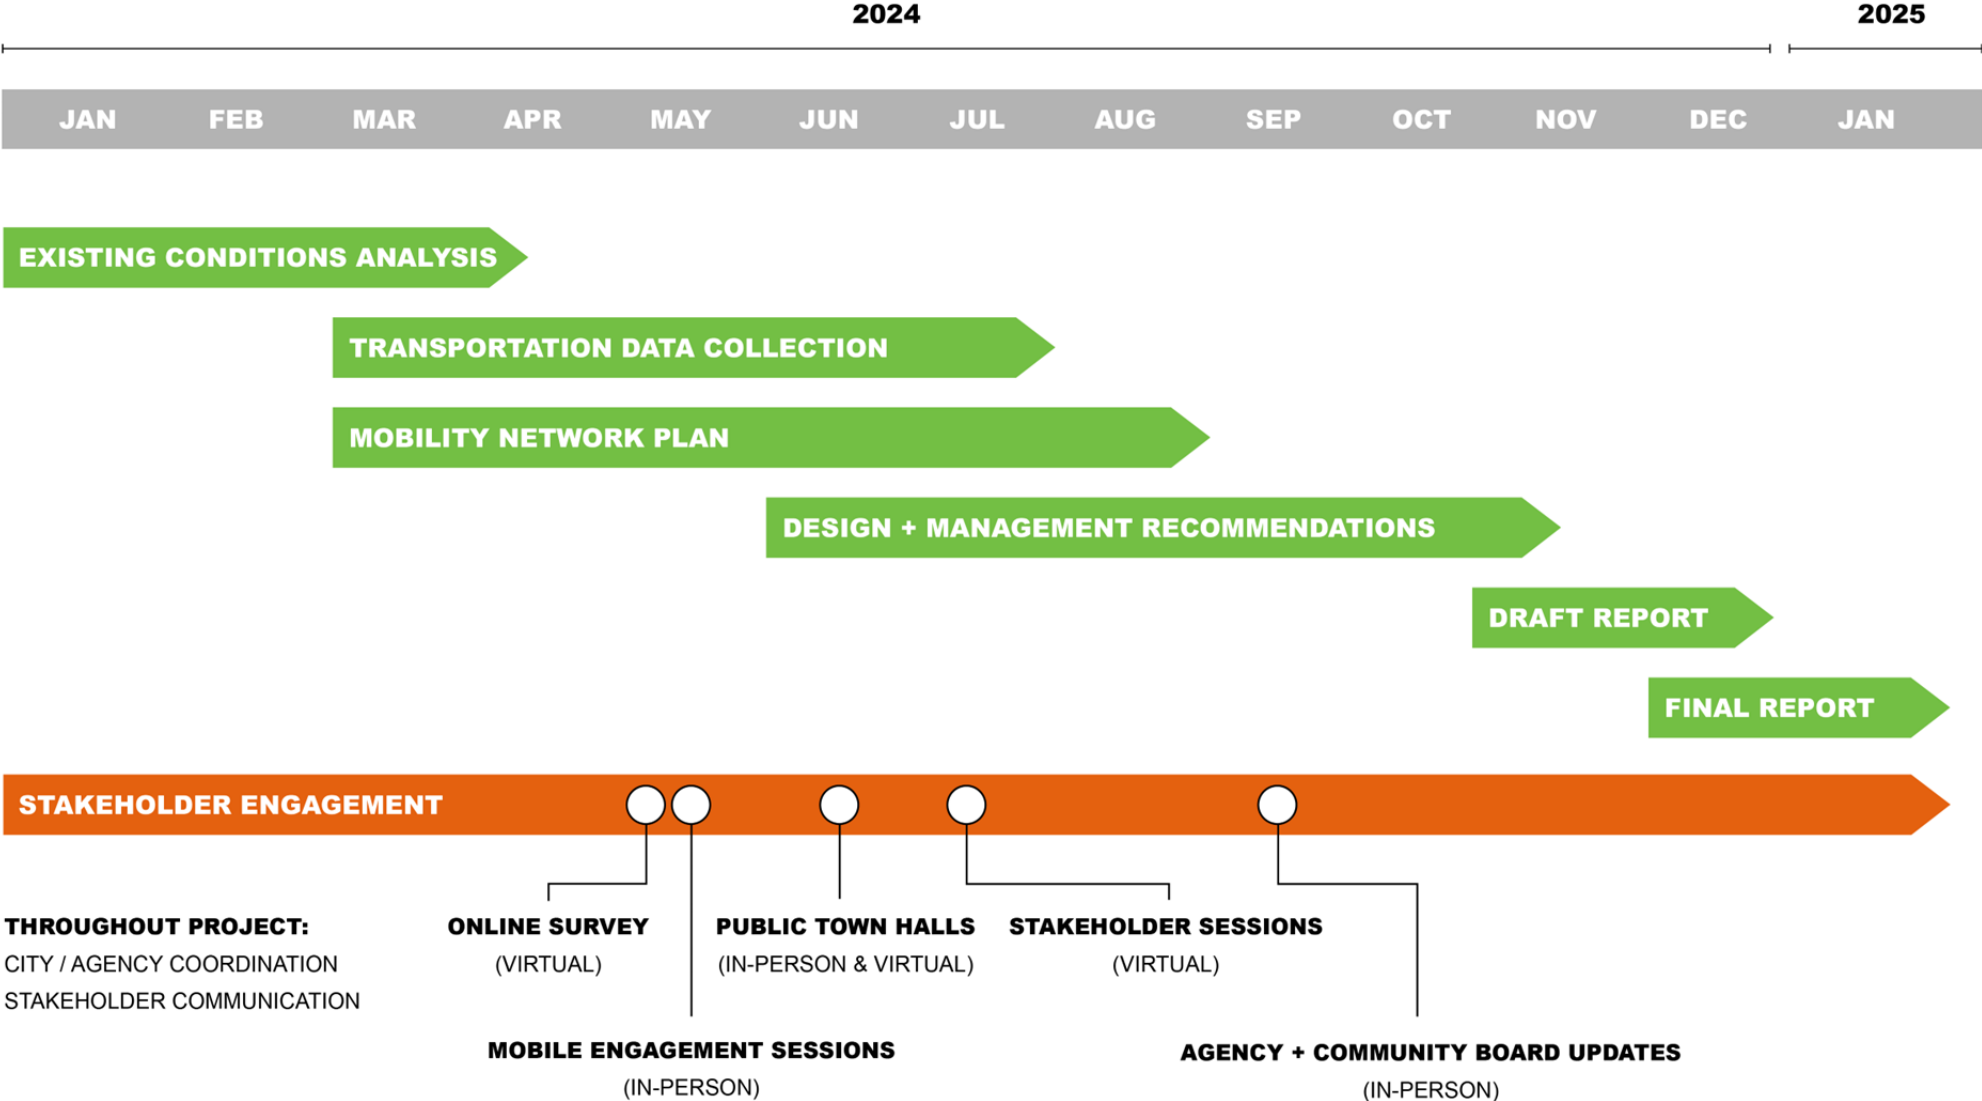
2024

2025

| JAN | FEB | MAR | APR | MAY | JUN | JUL | AUG | SEP | OCT | NOV | DEC | JAN |
|---|---|---|---|---|---|---|---|---|---|---|---|---|

EXISTING CONDITIONS ANALYSIS

TRANSPORTATION DATA COLLECTION

MOBILITY NETWORK PLAN

DESIGN + MANAGEMENT RECOMMENDATIONS

DRAFT REPORT

FINAL REPORT

STAKEHOLDER ENGAGEMENT

THROUGHOUT PROJECT:
CITY / AGENCY COORDINATION
STAKEHOLDER COMMUNICATION

ONLINE SURVEY
(VIRTUAL)

PUBLIC TOWN HALLS
(IN-PERSON & VIRTUAL)

STAKEHOLDER SESSIONS
(VIRTUAL)

MOBILE ENGAGEMENT SESSIONS
(IN-PERSON)

AGENCY + COMMUNITY BOARD UPDATES
(IN-PERSON)